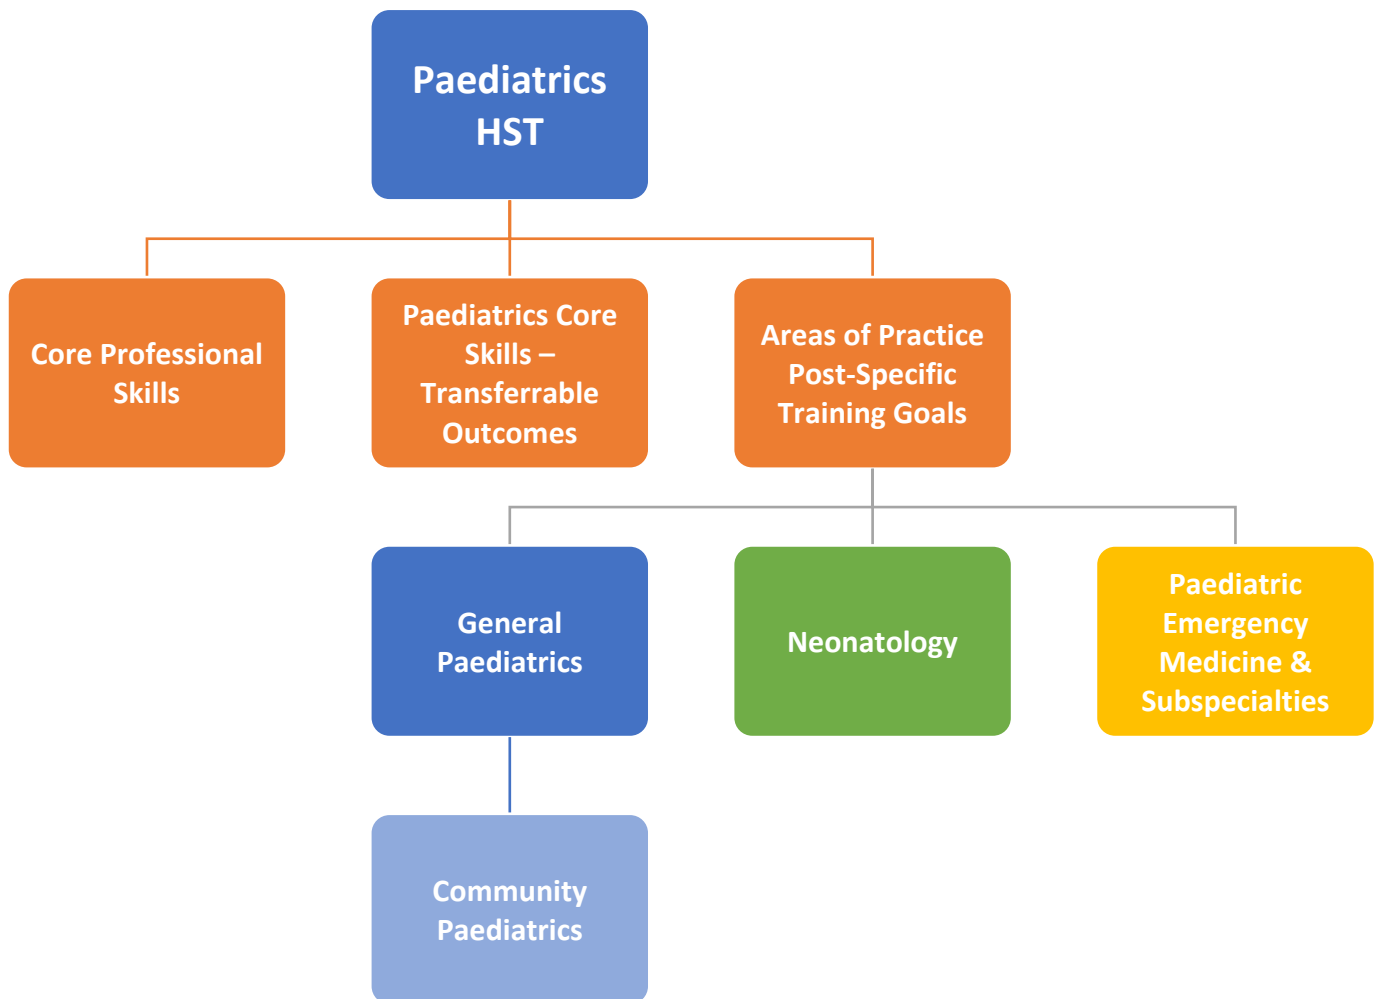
Paediatrics HST

Core Professional Skills

Paediatrics Core Skills – Transferrable Outcomes

Areas of Practice Post-Specific Training Goals

General Paediatrics

Neonatology

Paediatric Emergency Medicine & Subspecialties

Community Paediatrics